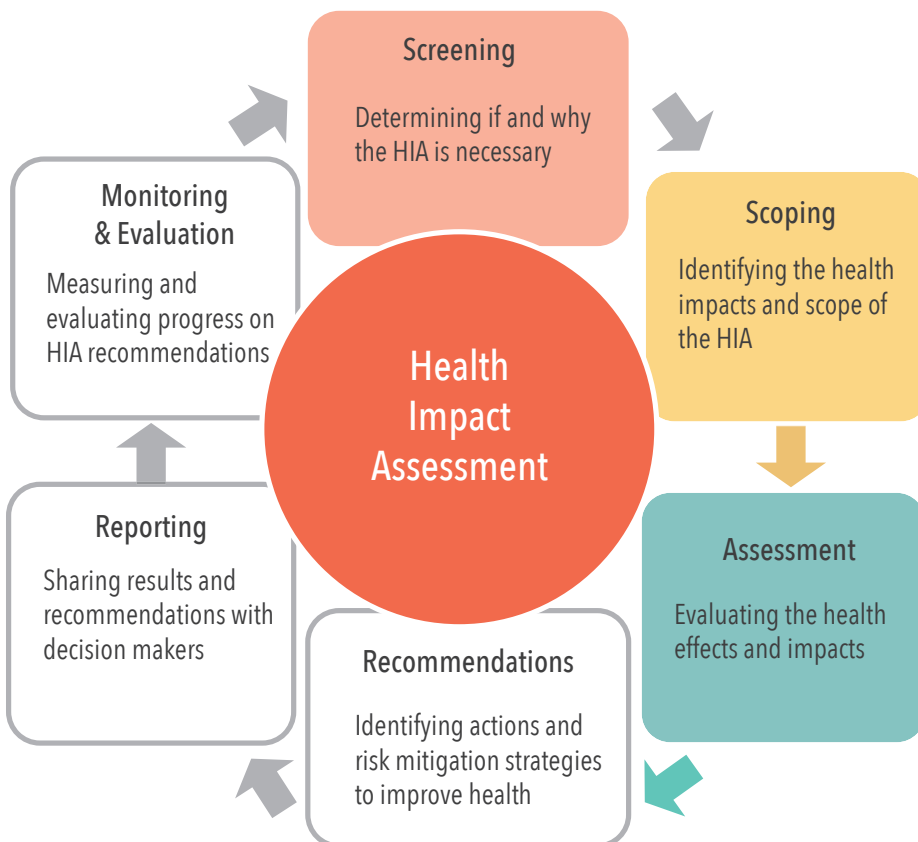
Health Impact Assessment

Screening

Determining if and why the HIA is necessary

Scoping

Identifying the health impacts and scope of the HIA

Assessment

Evaluating the health effects and impacts

Recommendations

Identifying actions and risk mitigation strategies to improve health

Reporting

Sharing results and recommendations with decision makers

Monitoring & Evaluation

Measuring and evaluating progress on HIA recommendations